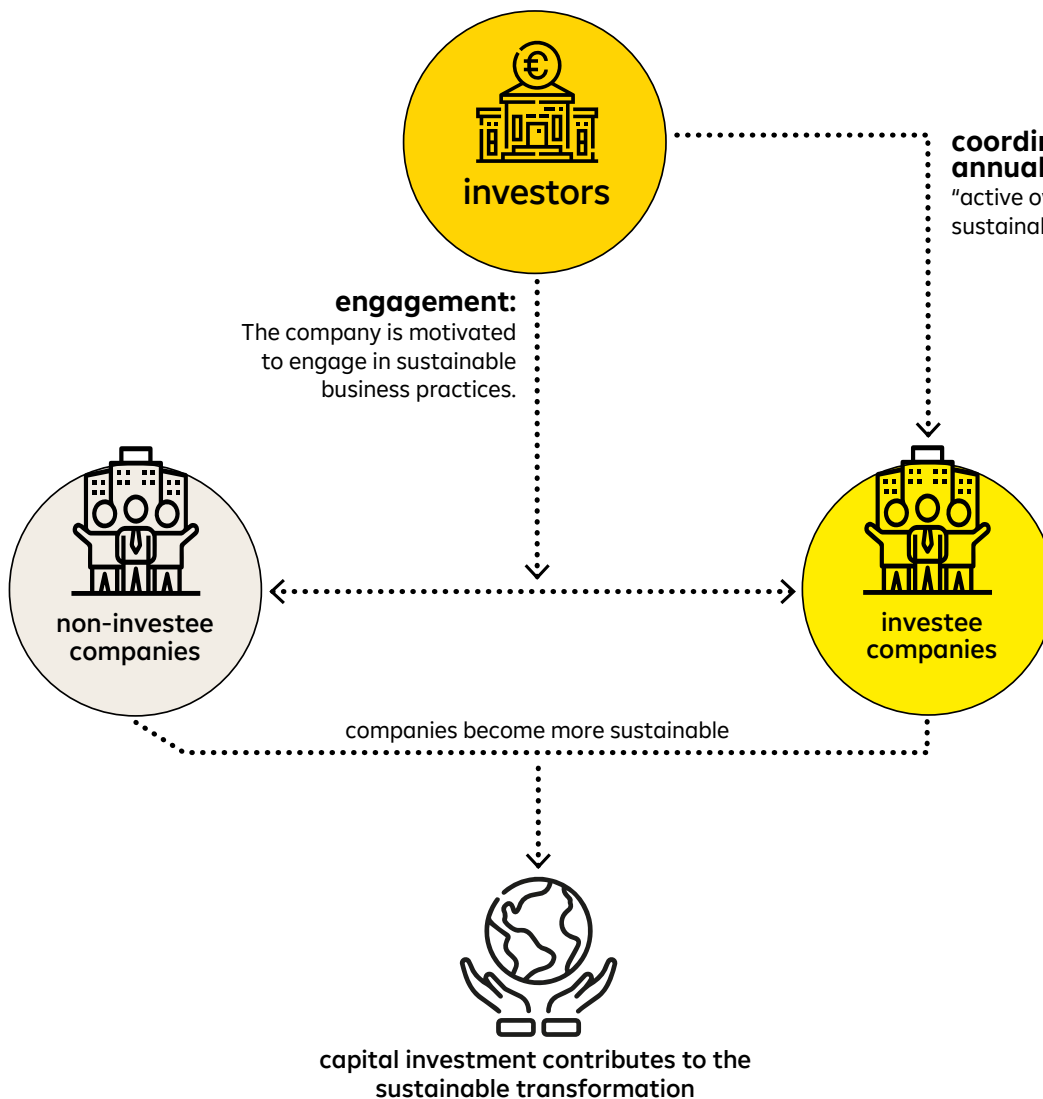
investors

coordin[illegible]
annual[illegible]
"active o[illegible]
sustainab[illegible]

engagement:
The company is motivated to engage in sustainable business practices.

non-investee companies

investee companies

companies become more sustainable

capital investment contributes to the sustainable transformation